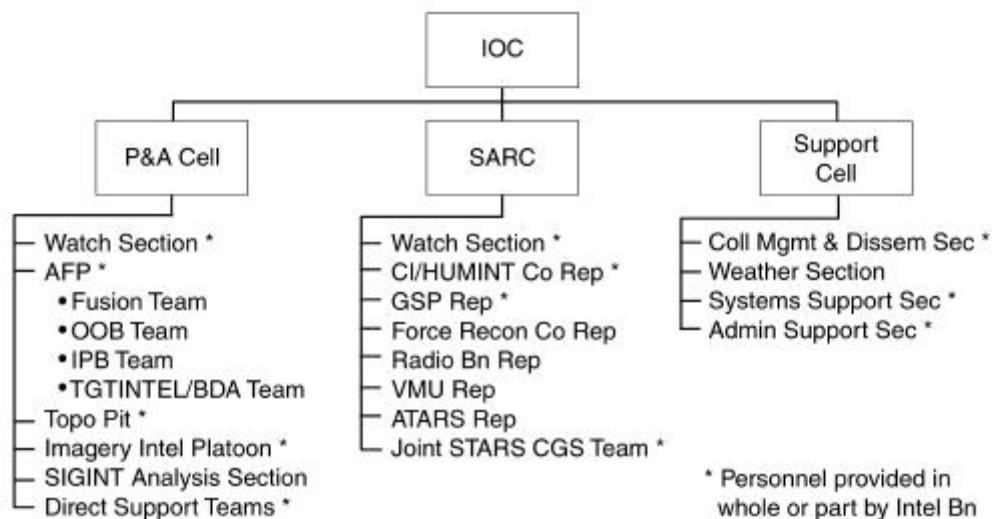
IOC

P&A Cell

SARC

Support Cell

Watch Section *
AFP *
•Fusion Team
•OOB Team
•IPB Team
•TGTINTEL/BDA Team
Topo Pit *
Imagery Intel Platoon *
SIGINT Analysis Section
Direct Support Teams *

Watch Section *
CI/HUMINT Co Rep *
GSP Rep *
Force Recon Co Rep
Radio Bn Rep
VMU Rep
ATARS Rep
Joint STARS CGS Team *

Coll Mgmt & Dissem Sec *
Weather Section
Systems Support Sec *
Admin Support Sec *

* Personnel provided in whole or part by Intel Bn